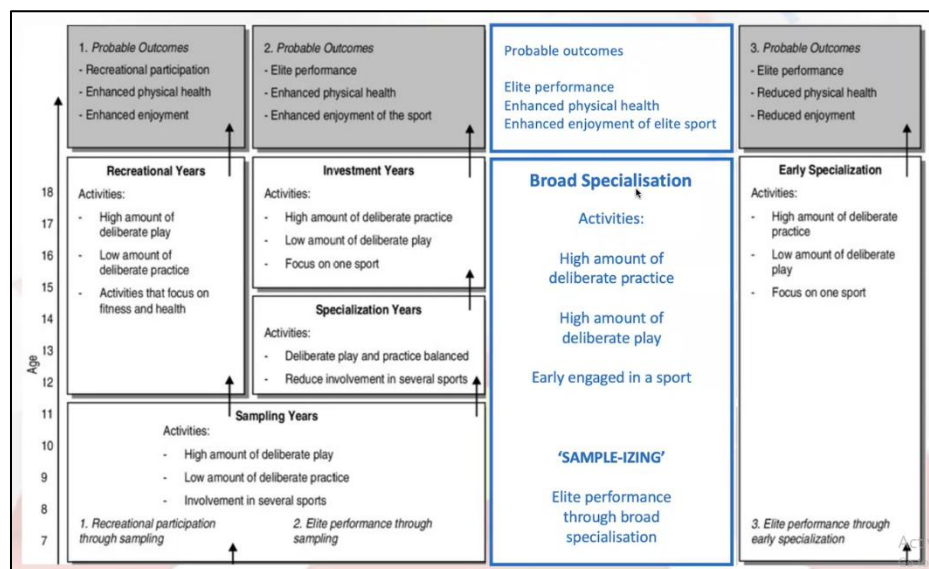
1. Probable Outcomes
- Recreational participation
- Enhanced physical health
- Enhanced enjoyment

2. Probable Outcomes
- Elite performance
- Enhanced physical health
- Enhanced enjoyment of the sport

Probable outcomes

Elite performance
Enhanced physical health
Enhanced enjoyment of elite sport

3. Probable Outcomes
- Elite performance
- Reduced physical health
- Reduced enjoyment

Age

18
17
16
15
14
13
12
11
10
9
8
7

Recreational Years
Activities:
- High amount of deliberate play
- Low amount of deliberate practice
- Activities that focus on fitness and health

Investment Years
Activities:
- High amount of deliberate practice
- Low amount of deliberate play
- Focus on one sport

Specialization Years
Activities:
- Deliberate play and practice balanced
- Reduce involvement in several sports

Broad Specialisation

Activities:

High amount of deliberate practice

High amount of deliberate play

Early engaged in a sport

'SAMPLE-IZING'

Elite performance through broad specialisation

Early Specialization
Activities:
- High amount of deliberate practice
- Low amount of deliberate play
- Focus on one sport

Sampling Years
Activities:
- High amount of deliberate play
- Low amount of deliberate practice
- Involvement in several sports

1. Recreational participation through sampling

2. Elite performance through sampling

3. Elite performance through early specialization